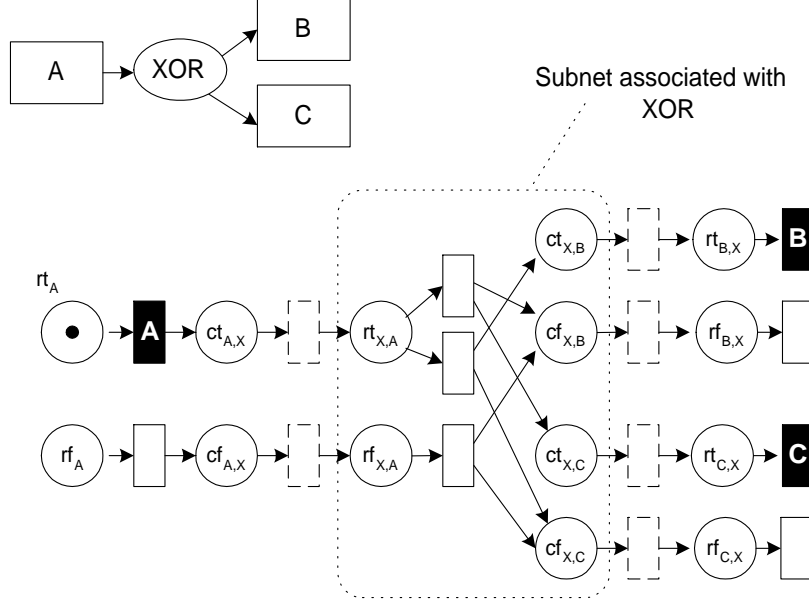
B

A

XOR

C

Subnet associated with XOR

$rt_A$

A

$ct_{A,X}$

$rt_{X,A}$

$ct_{X,B}$

$rt_{B,X}$

B

$cf_{X,B}$

$rf_{B,X}$

$rf_A$

$cf_{A,X}$

$rf_{X,A}$

$ct_{X,C}$

$rt_{C,X}$

C

$cf_{X,C}$

$rf_{C,X}$